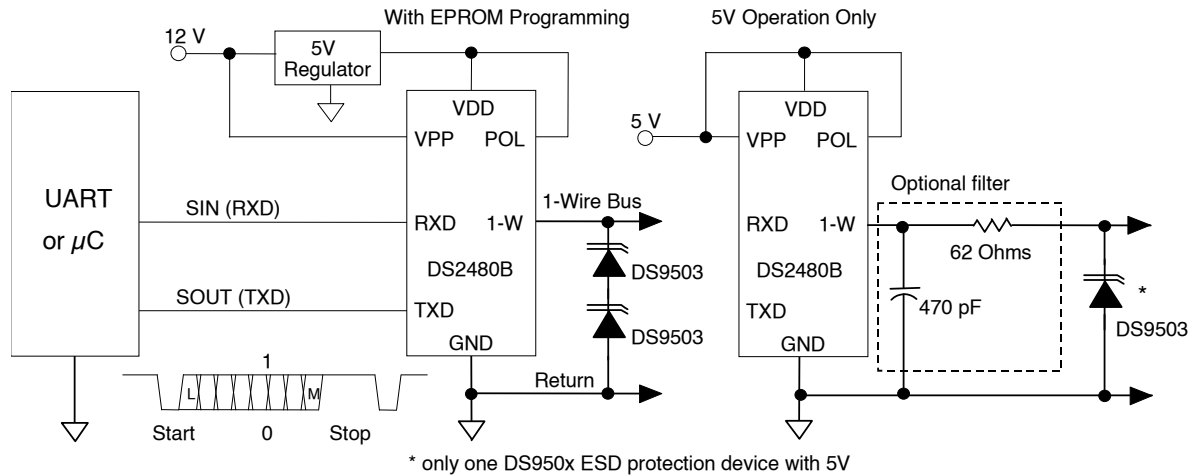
With EPROM Programming

5V Operation Only

12 V

5V Regulator

VDD

VPP POL

UART or $\mu$C

SIN (RXD)

RXD 1-W

1-Wire Bus

DS2480B

DS9503

SOUT (TXD)

TXD

DS9503

GND

1

L M

Return

Start 0 Stop

5 V

VDD

VPP POL

Optional filter

RXD 1-W

62 Ohms

DS2480B

TXD

470 pF

*

DS9503

GND

* only one DS950x ESD protection device with 5V